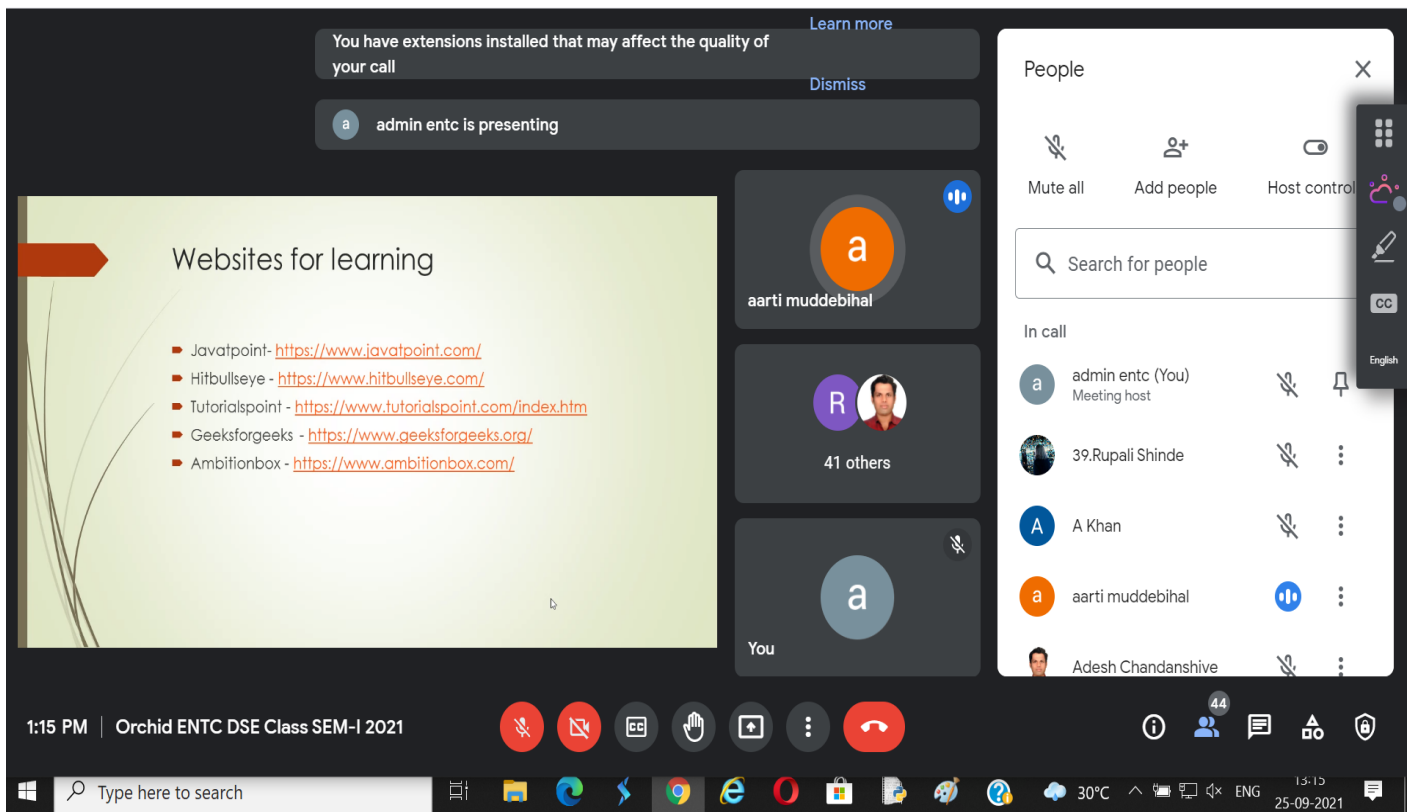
You have extensions installed that may affect the quality of your call

Learn more

Dismiss

a admin entc is presenting

Websites for learning

Javatpoint- https://www.javatpoint.com/
Hitbullseye - https://www.hitbullseye.com/
Tutorialspoint - https://www.tutorialspoint.com/index.htm
Geeksforgeeks - https://www.geeksforgeeks.org/
Ambitionbox - https://www.ambitionbox.com/

a
aarti muddebihal

R
41 others

a
You

People

Mute all
Add people
Host control

Search for people

In call

a admin entc (You)
Meeting host

39.Rupali Shinde

A A Khan

a aarti muddebihal

Adesh Chandanshive

CC
English

1:15 PM | Orchid ENTC DSE Class SEM-I 2021

44

Type here to search

30°C ENG 13:15 25-09-2021